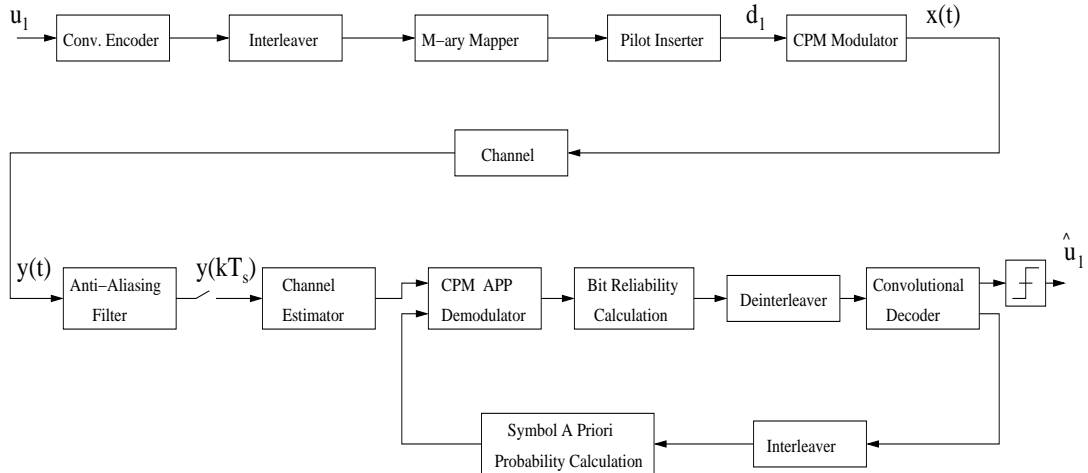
$u_1$

Conv. Encoder

Interleaver

M–ary Mapper

Pilot Inserter

$d_1$

CPM Modulator

$x(t)$

Channel

$y(t)$

Anti–Aliasing Filter

$y(kT_s)$

Channel Estimator

CPM APP Demodulator

Bit Reliability Calculation

Deinterleaver

Convolutional Decoder

$\hat{u}_1$

Symbol A Priori Probability Calculation

Interleaver